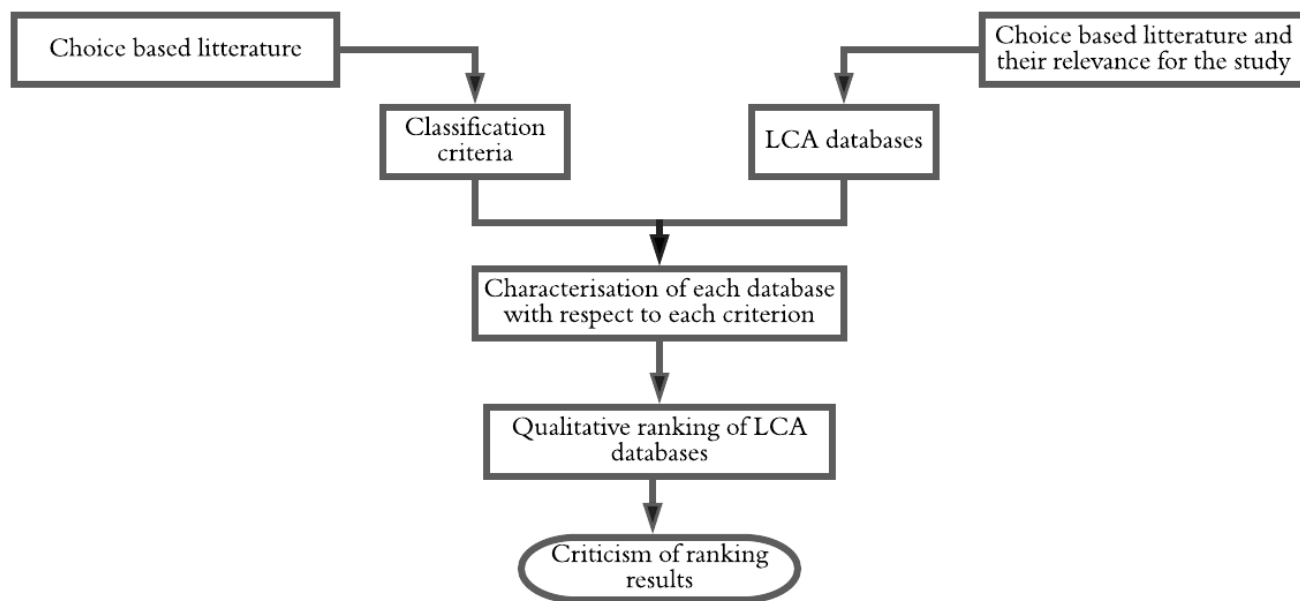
Choice based litterature

Choice based litterature and their relevance for the study

Classification criteria

LCA databases

Characterisation of each database with respect to each criterion

Qualitative ranking of LCA databases

Criticism of ranking results